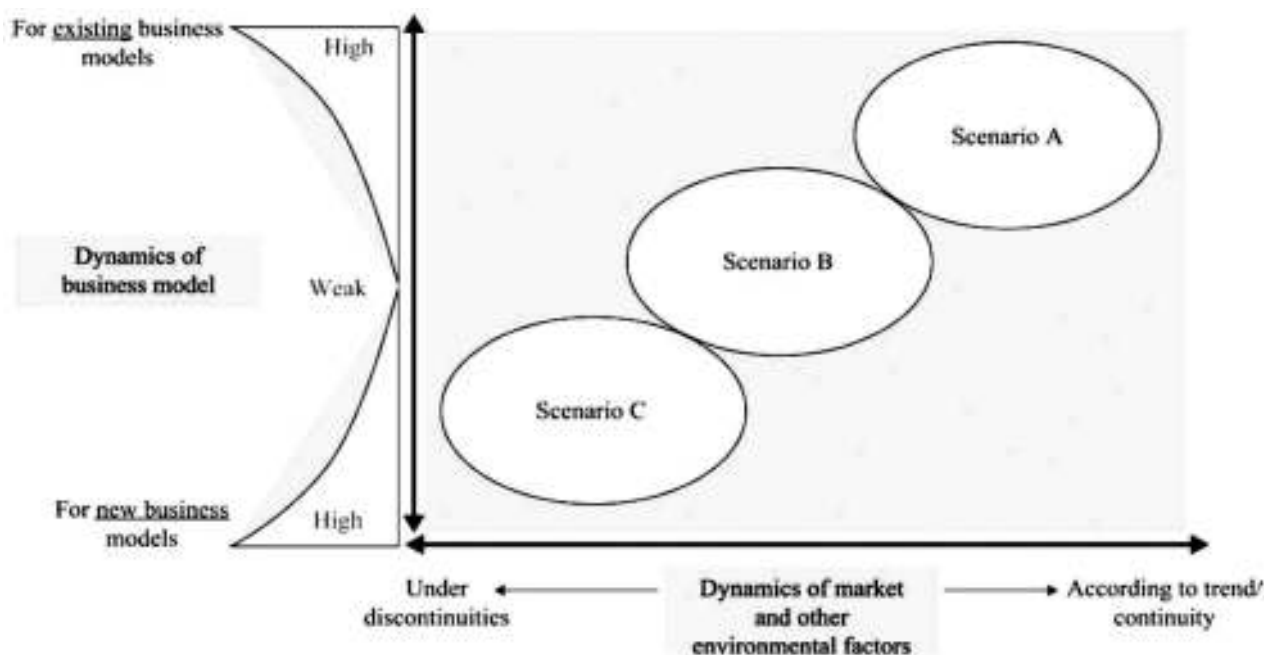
For existing business models

High

Dynamics of business model

Weak

For new business models

High

Scenario A

Scenario B

Scenario C

Under discontinuities

Dynamics of market and other environmental factors

According to trend/ continuity